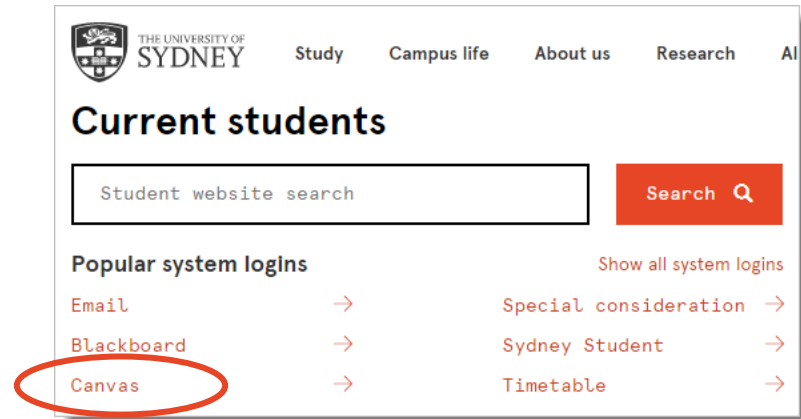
THE UNIVERSITY OF SYDNEY

Study Campus life About us Research Al

Current students

Student website search

Search

Popular system logins

Show all system logins

Email →

Special consideration →

Blackboard →

Sydney Student →

Canvas →

Timetable →